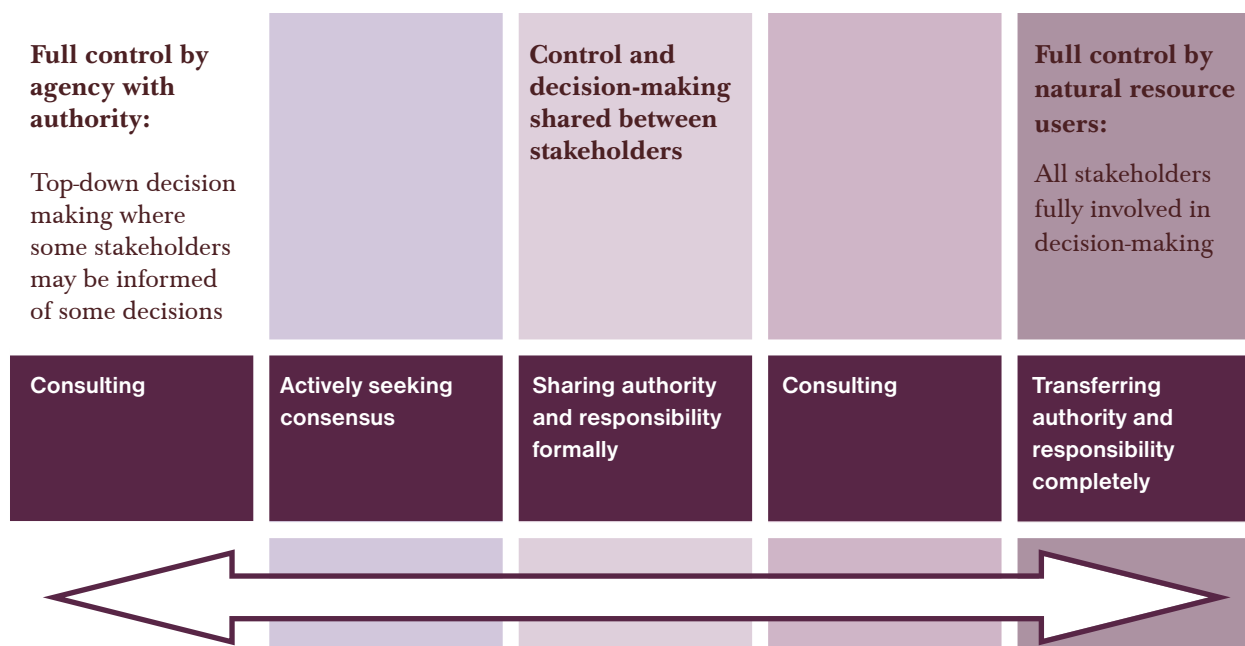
Full control by agency with authority:

Top-down decision making where some stakeholders may be informed of some decisions

Control and decision-making shared between stakeholders

Full control by natural resource users:

All stakeholders fully involved in decision-making

Consulting

Actively seeking consensus

Sharing authority and responsibility formally

Consulting

Transferring authority and responsibility completely